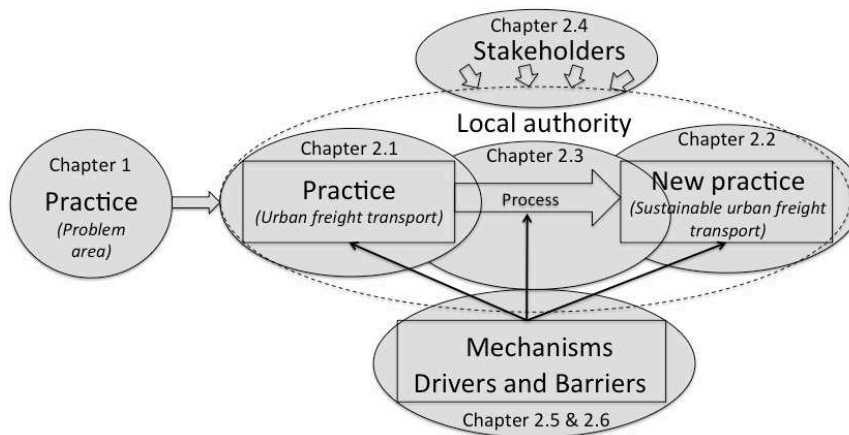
Chapter 2.4
Stakeholders

Local authority

Chapter 1
Practice
(Problem area)

Chapter 2.1
Practice
(Urban freight transport)

Chapter 2.3
Process

Chapter 2.2
New practice
(Sustainable urban freight transport)

Mechanisms
Drivers and Barriers
Chapter 2.5 & 2.6